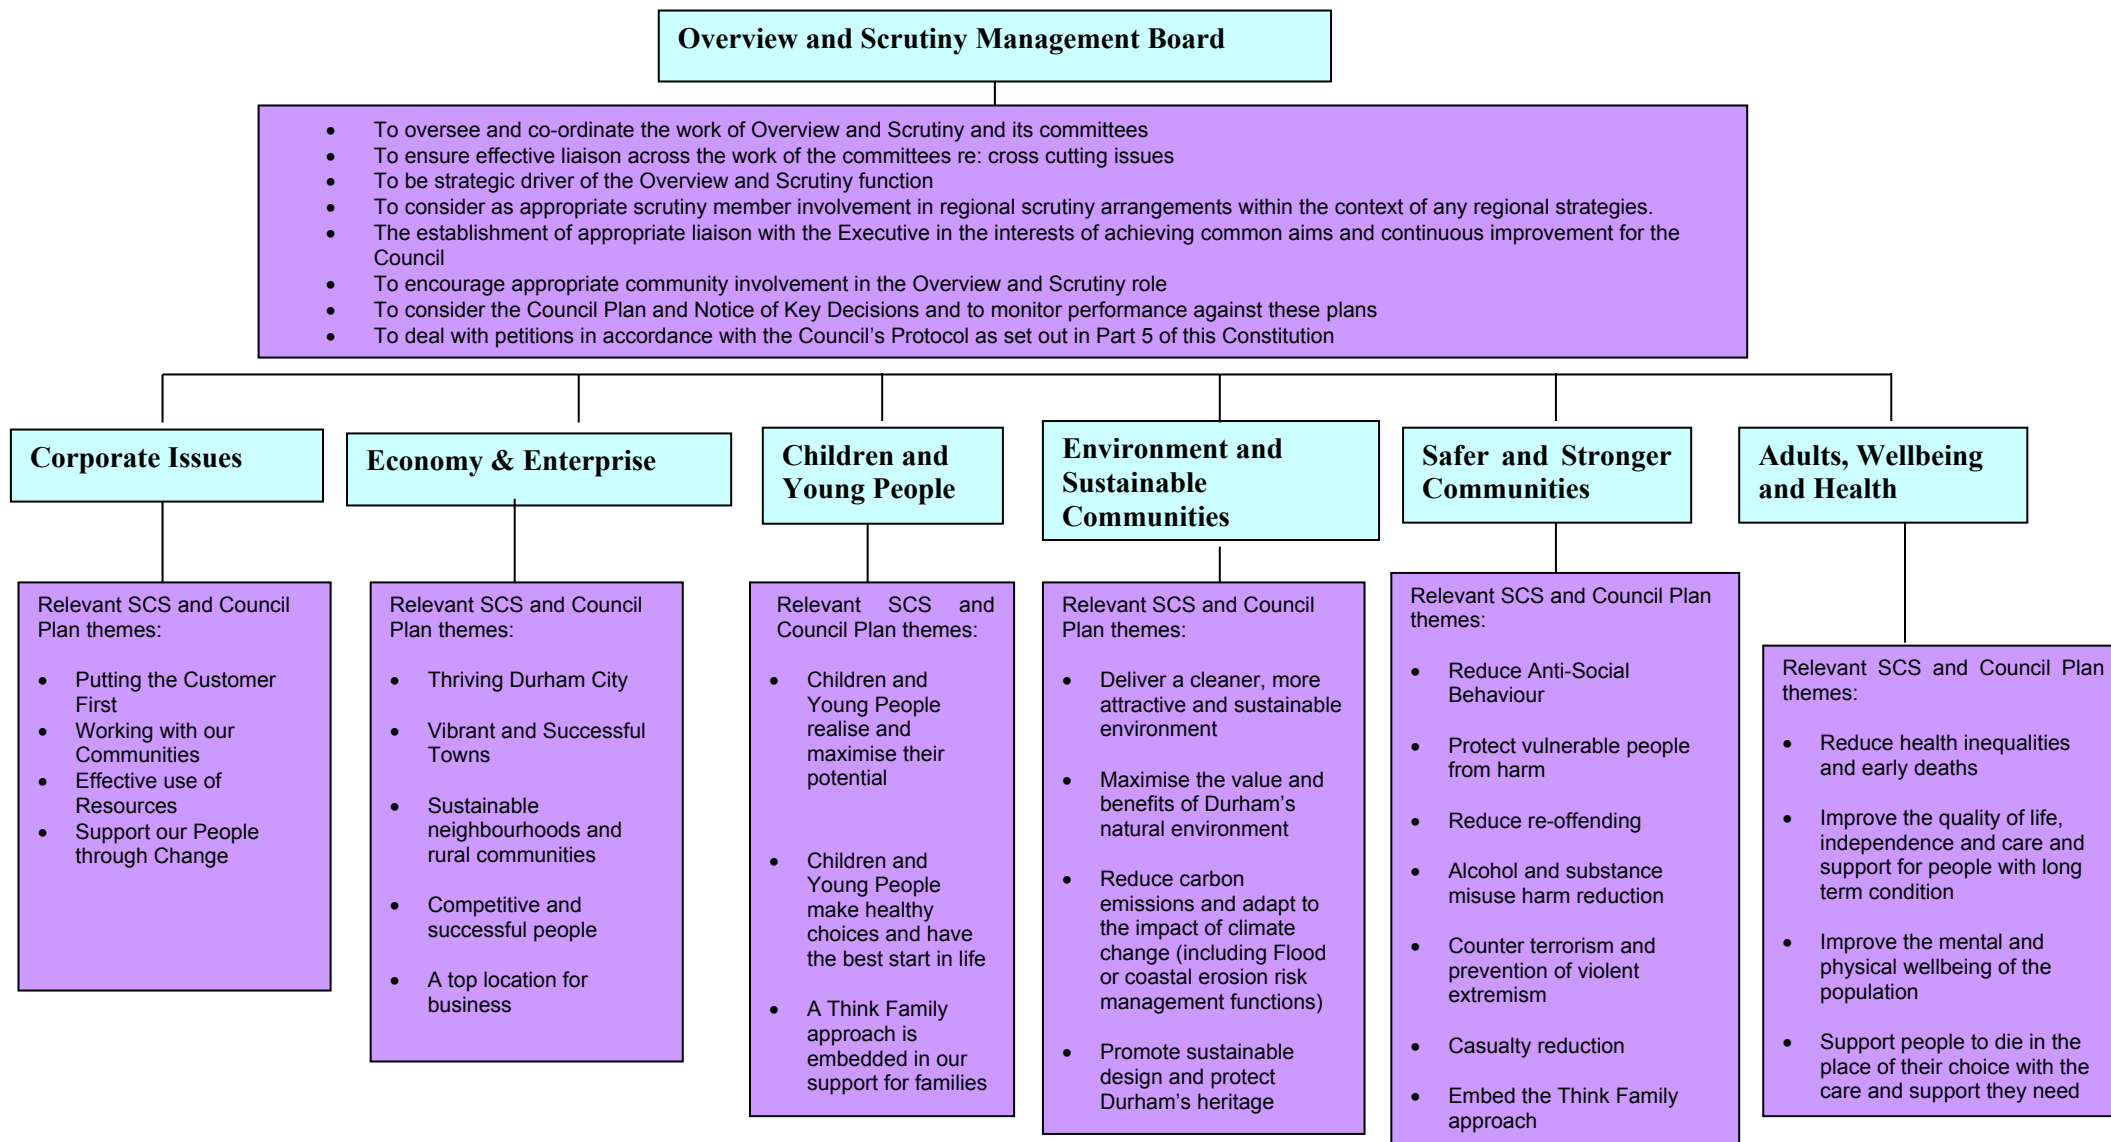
Overview and Scrutiny Management Board

- To oversee and co-ordinate the work of Overview and Scrutiny and its committees
- To ensure effective liaison across the work of the committees re: cross cutting issues
- To be strategic driver of the Overview and Scrutiny function
- To consider as appropriate scrutiny member involvement in regional scrutiny arrangements within the context of any regional strategies.
- The establishment of appropriate liaison with the Executive in the interests of achieving common aims and continuous improvement for the Council
- To encourage appropriate community involvement in the Overview and Scrutiny role
- To consider the Council Plan and Notice of Key Decisions and to monitor performance against these plans
- To deal with petitions in accordance with the Council's Protocol as set out in Part 5 of this Constitution

Corporate Issues

Relevant SCS and Council Plan themes:

- Putting the Customer First
- Working with our Communities
- Effective use of Resources
- Support our People through Change

Economy & Enterprise

Relevant SCS and Council Plan themes:

- Thriving Durham City
- Vibrant and Successful Towns
- Sustainable neighbourhoods and rural communities
- Competitive and successful people
- A top location for business

Children and Young People

Relevant SCS and Council Plan themes:

- Children and Young People realise and maximise their potential
- Children and Young People make healthy choices and have the best start in life
- A Think Family approach is embedded in our support for families

Environment and Sustainable Communities

Relevant SCS and Council Plan themes:

- Deliver a cleaner, more attractive and sustainable environment
- Maximise the value and benefits of Durham's natural environment
- Reduce carbon emissions and adapt to the impact of climate change (including Flood or coastal erosion risk management functions)
- Promote sustainable design and protect Durham's heritage

Safer and Stronger Communities

Relevant SCS and Council Plan themes:

- Reduce Anti-Social Behaviour
- Protect vulnerable people from harm
- Reduce re-offending
- Alcohol and substance misuse harm reduction
- Counter terrorism and prevention of violent extremism
- Casualty reduction
- Embed the Think Family approach

Adults, Wellbeing and Health

Relevant SCS and Council Plan themes:

- Reduce health inequalities and early deaths
- Improve the quality of life, independence and care and support for people with long term condition
- Improve the mental and physical wellbeing of the population
- Support people to die in the place of their choice with the care and support they need